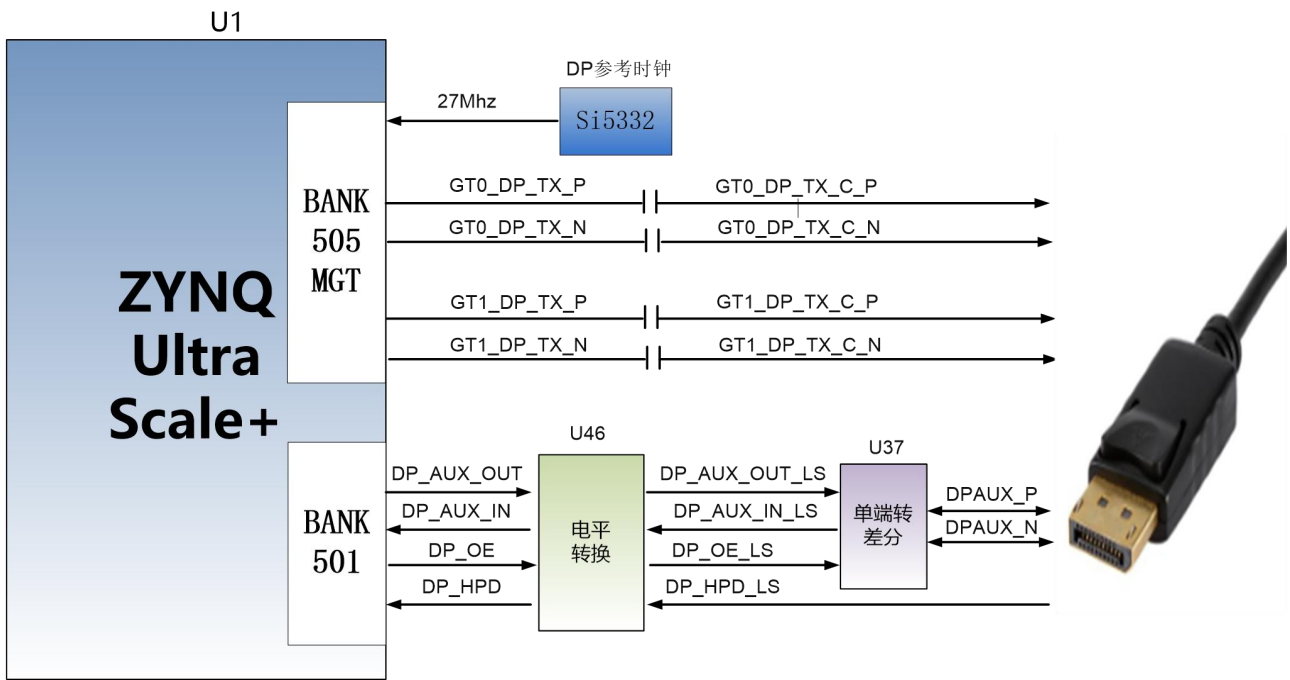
U1

ZYNQ Ultra Scale+

BANK 505 MGT

DP参考时钟

Si5332

27Mhz

GT0_DP_TX_P

GT0_DP_TX_C_P

GT0_DP_TX_N

GT0_DP_TX_C_N

GT1_DP_TX_P

GT1_DP_TX_C_P

GT1_DP_TX_N

GT1_DP_TX_C_N

BANK 501

U46

电平转换

U37

单端转差分

DP_AUX_OUT

DP_AUX_IN

DP_OE

DP_HPD

DP_AUX_OUT_LS

DP_AUX_IN_LS

DP_OE_LS

DP_HPD_LS

DPAUX_P

DPAUX_N